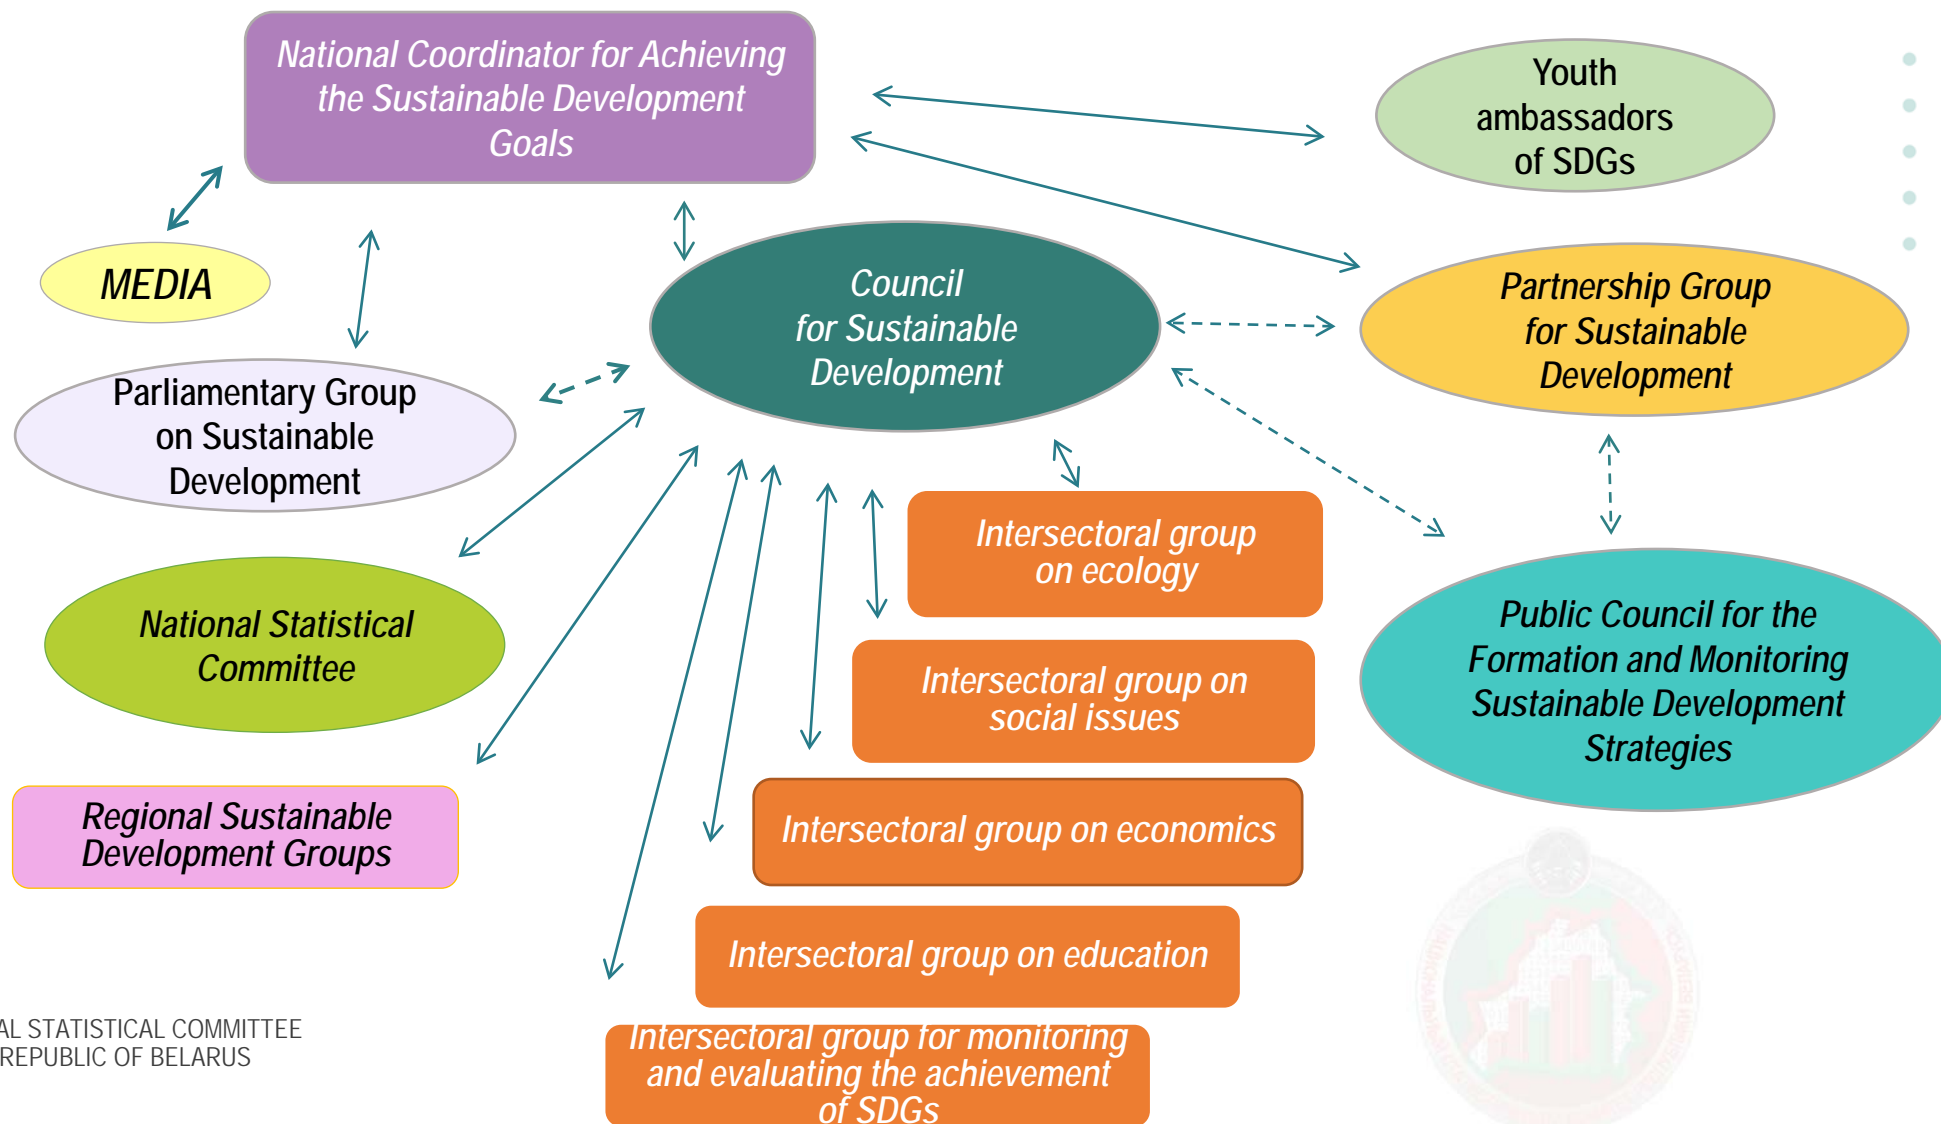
National Coordinator for Achieving the Sustainable Development Goals

Youth ambassadors of SDGs

MEDIA

Council for Sustainable Development

Partnership Group for Sustainable Development

Parliamentary Group on Sustainable Development

Intersectoral group on ecology

National Statistical Committee

Public Council for the Formation and Monitoring Sustainable Development Strategies

Intersectoral group on social issues

Regional Sustainable Development Groups

Intersectoral group on economics

Intersectoral group on education

Intersectoral group for monitoring and evaluating the achievement of SDGs

AL STATISTICAL COMMITTEE
REPUBLIC OF BELARUS